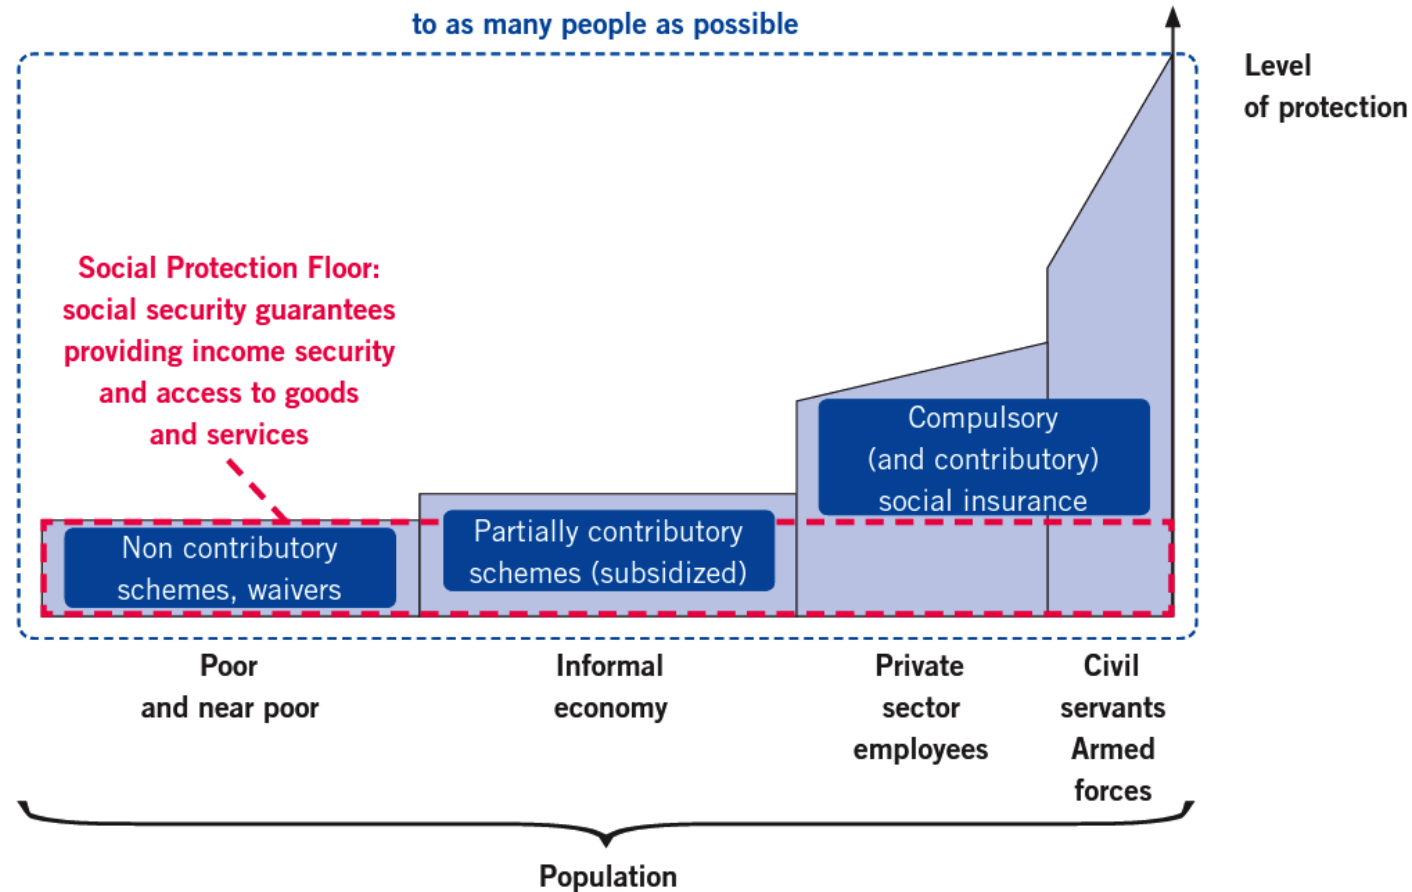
to as many people as possible

Level of protection

Social Protection Floor: social security guarantees providing income security and access to goods and services

Compulsory (and contributory) social insurance

Partially contributory schemes (subsidized)

Non contributory schemes, waivers

Poor and near poor

Informal economy

Private sector employees

Civil servants Armed forces

Population